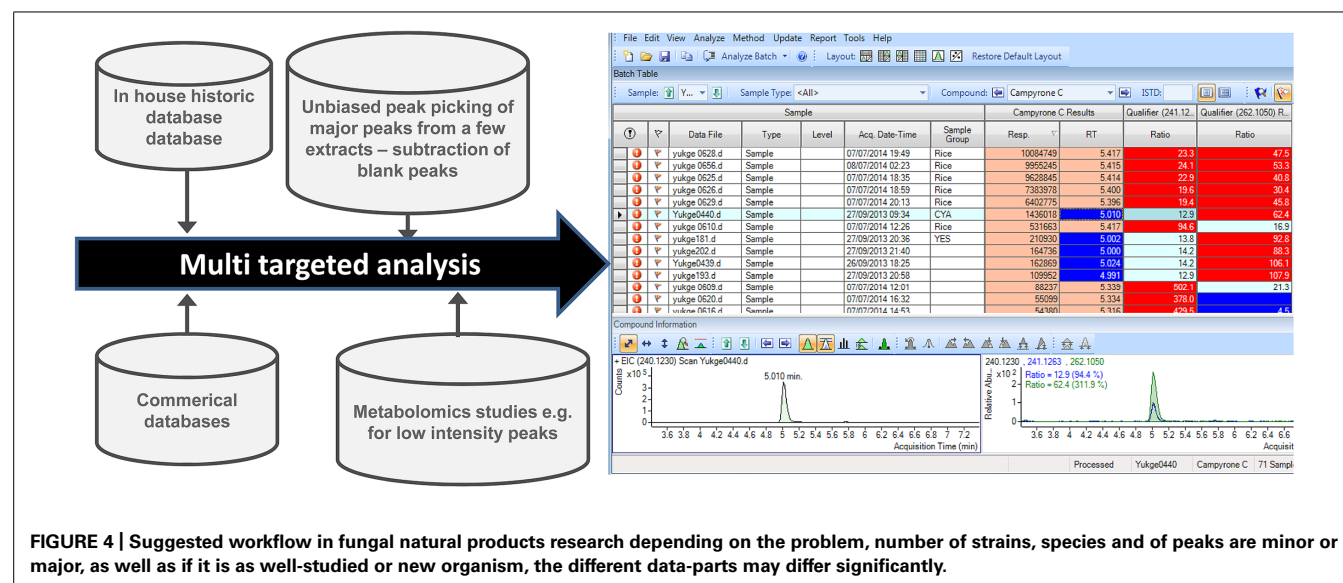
In house historic database database

Unbiased peak picking of major peaks from a few extracts – subtraction of blank peaks

Multi targeted analysis

Commerical databases

Metabolomics studies e.g. for low intensity peaks

File Edit View Analyze Method Update Report Tools Help

Analyze Batch Layout: Restore Default Layout

Batch Table

Sample: Y... Sample Type: <All> Compound: Campyrone C ISTD:

| | | Sample | | | | | | Campyrone C Results | | Qualifier (241.12... | Qualifier (262.1050) R... |
|---|---|---|---|---|---|---|---|---|---|---|---|
| | | Data File | Type | Level | Acq. Date-Time | Sample Group | | Resp. | RT | Ratio | Ratio |
| | | yukge 0628.d | Sample | | 07/07/2014 19:49 | Rice | | 10084749 | 5.417 | 23.3 | 47.5 |
| | | yukge 0656.d | Sample | | 08/07/2014 02:23 | Rice | | 9955245 | 5.415 | 24.1 | 53.3 |
| | | yukge 0625.d | Sample | | 07/07/2014 18:35 | Rice | | 9628845 | 5.414 | 22.9 | 40.8 |
| | | yukge 0626.d | Sample | | 07/07/2014 18:59 | Rice | | 7383978 | 5.400 | 19.6 | 30.4 |
| | | yukge 0629.d | Sample | | 07/07/2014 20:13 | Rice | | 6402775 | 5.396 | 19.4 | 45.8 |
| | | Yukge0440.d | Sample | | 27/09/2013 09:34 | CYA | | 1436018 | 5.010 | 12.9 | 62.4 |
| | | yukge 0610.d | Sample | | 07/07/2014 12:26 | Rice | | 531663 | 5.417 | 94.6 | 16.9 |
| | | yukge181.d | Sample | | 27/09/2013 20:36 | YES | | 210930 | 5.002 | 13.8 | 92.8 |
| | | yukge202.d | Sample | | 27/09/2013 21:40 | | | 164736 | 5.000 | 14.2 | 88.3 |
| | | Yukge0439.d | Sample | | 26/09/2013 18:25 | | | 162869 | 5.024 | 14.2 | 106.1 |
| | | yukge193.d | Sample | | 27/09/2013 20:58 | | | 109952 | 4.991 | 12.9 | 107.9 |
| | | yukge 0609.d | Sample | | 07/07/2014 12:01 | | | 88237 | 5.339 | 502.1 | 21.3 |
| | | yukge 0620.d | Sample | | 07/07/2014 16:32 | | | 55099 | 5.334 | 378.0 | |
| | | yukge 0616.d | Sample | | 07/07/2014 14:53 | | | 54380 | 5.316 | 429.5 | 4.5 |

Compound Information

+ EIC (240.1230) Scan Yukge0440.d
x10 5
Counts
3
2
1
0
5.010 min.
3.6 3.8 4 4.2 4.4 4.6 4.8 5 5.2 5.4 5.6 5.8 6 6.2 6.4 6.6 6.8 7 7.2
Acquisition Time (min)

240.1230 , 241.1263 , 262.1050
x10 2
Ratio = 12.9 (94.4 %)
Ratio = 62.4 (311.9 %)
Relative Abu...
2
1
0
3.6 3.8 4 4.2 4.4 4.6 4.8 5 5.2 5.4 5.6 5.8 6 6.2 6.4 6.6
Acquisiti

Processed Yukge0440 Campyrone C 71 Sampl

FIGURE 4 | Suggested workflow in fungal natural products research depending on the problem, number of strains, species and of peaks are minor or major, as well as if it is as well-studied or new organism, the different data-parts may differ significantly.